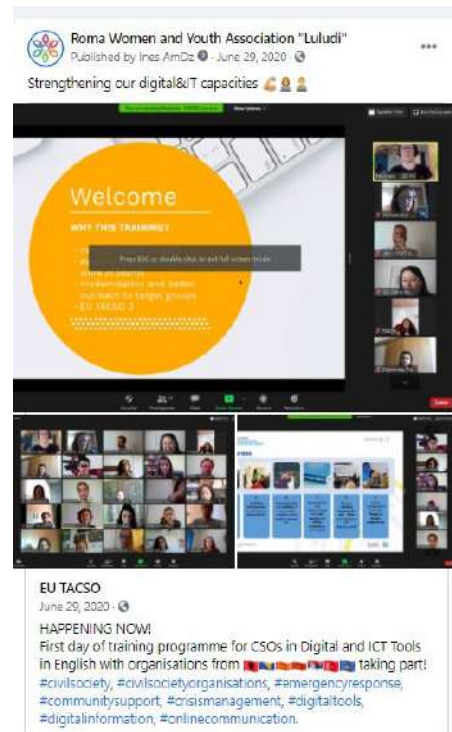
Roma Women and Youth Association "Luludi"
Published by Ines AmDz · June 29, 2020 ·
Strengthening our digital&IT capacities

Welcome
WHY THIS TRAINING?
Press Esc or double click to exit full screen mode
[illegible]
modernisation and better out reach to target groups
- EU TACSO 3

EU TACSO
June 29, 2020 ·
HAPPENING NOW!
First day of training programme for CSOs in Digital and ICT Tools in English with organisations from taking part!
#civilsociety, #civilsocietyorganisations, #emergencyresponse, #communitysupport, #crisismanagement, #digitaltools, #digitalinformation, #onlinecommunication.